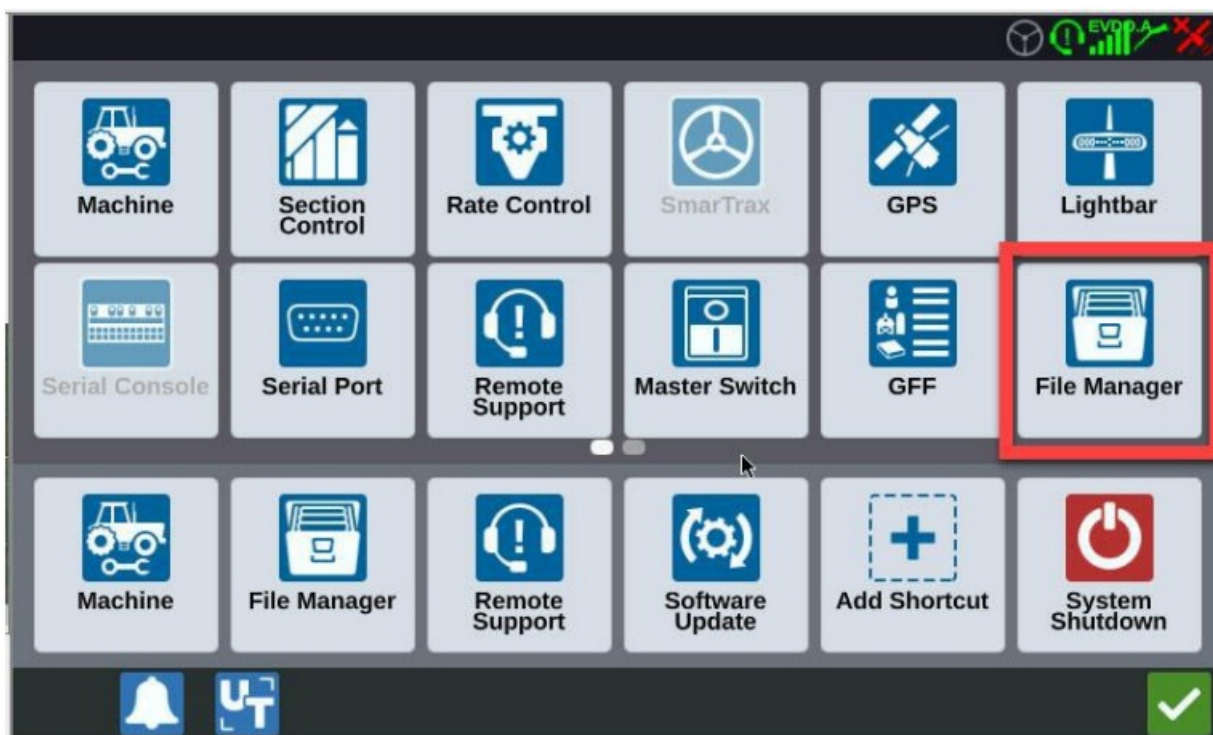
EVDO A

Machine

Section Control

Rate Control

SmarTrax

GPS

Lightbar

Serial Console

Serial Port

Remote Support

Master Switch

GFF

File Manager

Machine

File Manager

Remote Support

Software Update

Add Shortcut

System Shutdown

UT